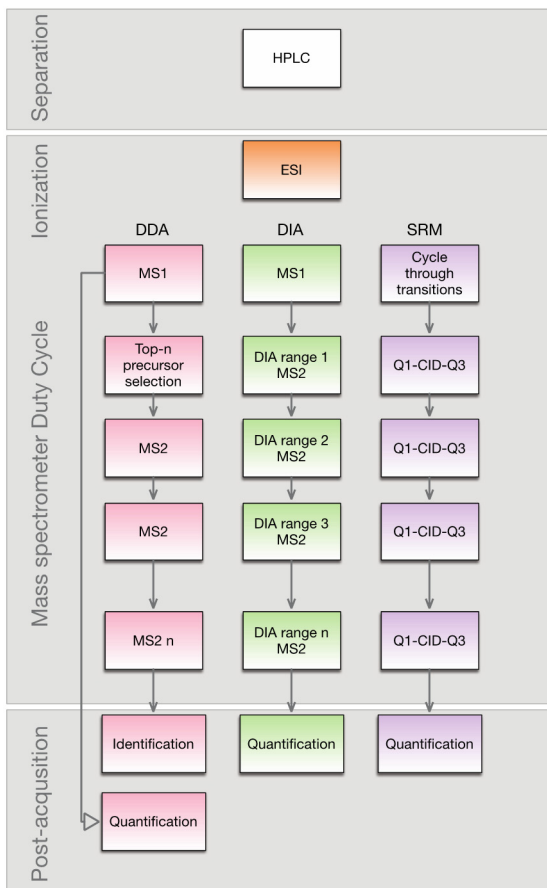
Separation

HPLC

Ionization

ESI

Mass spectrometer Duty Cycle

DDA

DIA

SRM

MS1

MS1

Cycle through transitions

Top-n precursor selection

DIA range 1 MS2

Q1-CID-Q3

MS2

DIA range 2 MS2

Q1-CID-Q3

MS2

DIA range 3 MS2

Q1-CID-Q3

MS2 n

DIA range n MS2

Q1-CID-Q3

Post-acqusition

Identification

Quantification

Quantification

Quantification